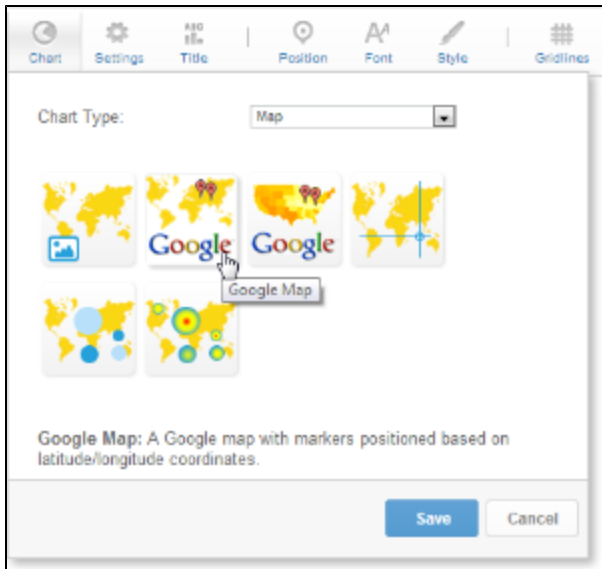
Chart Settings Title Position Font Style Gridlines

Chart Type: Map

Google Google

Google Map

**Google Map:** A Google map with markers positioned based on latitude/longitude coordinates.

Save Cancel